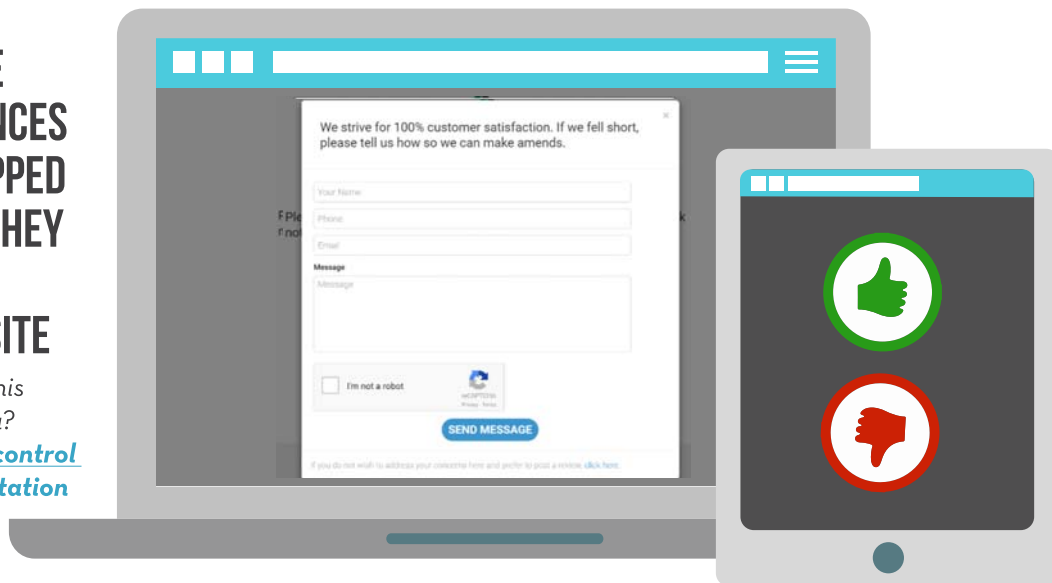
E
ICES
PPED
HEY

SITE

his
ι?
control
tation

We strive for 100% customer satisfaction. If we fell short, please tell us how so we can make amends.

×

Your Name

Phone

Email

Message

Message

I'm not a robot

reCAPTCHA
Privacy - Terms

SEND MESSAGE

If you do not wish to address your concerns here and prefer to post a review click here.

F Ple
r no

k